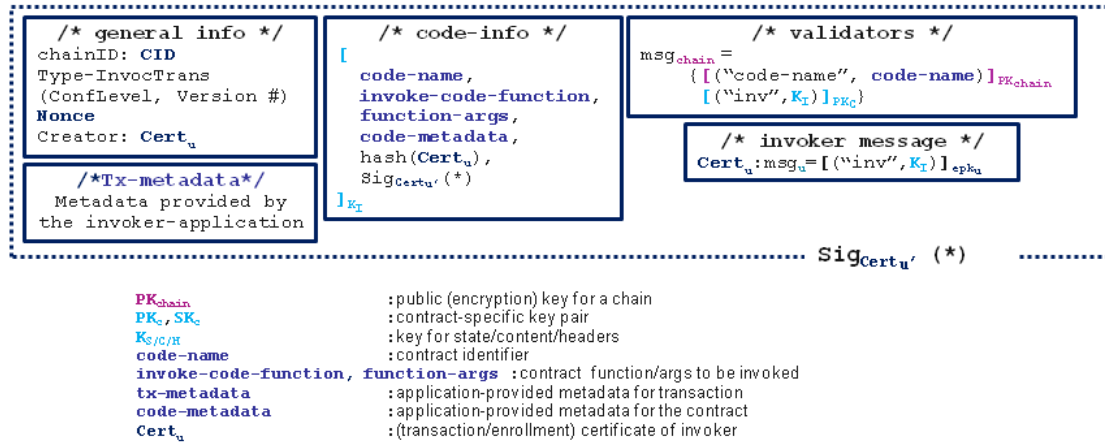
/* general info */
chainID: CID
Type-InvocTrans
(ConfLevel, Version #)
Nonce
Creator: $Cert_u$

/*Tx-metadata*/
Metadata provided by the invoker-application

/* code-info */
[
code-name,
invoke-code-function,
function-args,
code-metadata,
hash($Cert_u$),
$Sig_{Cert_u'}$(*)
$]_{K_I}$

/* validators */
$msg_{chain}$ =
{ [("code-name", code-name)$]_{PK_{chain}}$
[("inv", $K_I$)$]_{PK_C}$}

/* invoker message */
$Cert_u$:$msg_u$=[("inv",$K_I$)$]_{epk_u}$

$Sig_{Cert_u'}$ (*)

$PK_{chain}$ :public (encryption) key for a chain
$PK_c$, $SK_c$ :contract-specific key pair
$K_{S/C/H}$ :key for state/content/headers
code-name :contract identifier
invoke-code-function, function-args :contract function/args to be invoked
tx-metadata :application-provided metadata for transaction
code-metadata :application-provided metadata for the contract
$Cert_u$ :(transaction/enrollment) certificate of invoker